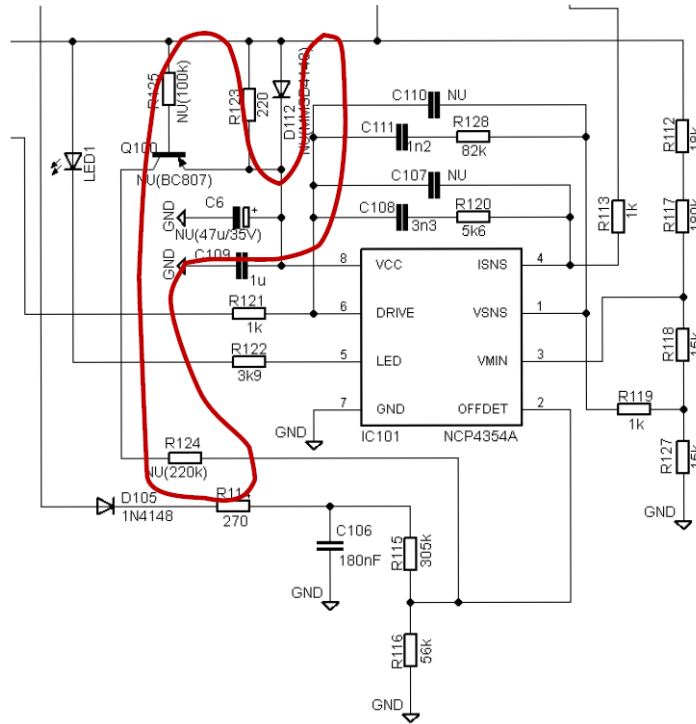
R125
NU(100k)
R123
220
D112
NU(MMSD4148)
C110
NU
C111
1n2
R128
82k
R112
18k
LED1
Q100
NU(BC807)
C107
NU
R113
1k
R117
180k
GND
C6
NU(47u/35V)
C108
3n3
R120
5k6
GND
C109
1u
8
VCC
ISNS
4
R121
1k
6
DRIVE
VSNS
1
R118
15k
R122
3k9
5
LED
VMIN
3
7
GND
OFFDET
2
R119
1k
GND
IC101
NCP4354A
R127
15k
R124
NU(220k)
GND
D105
1N4148
R11
270
C106
180nF
R115
305k
GND
R116
56k
GND